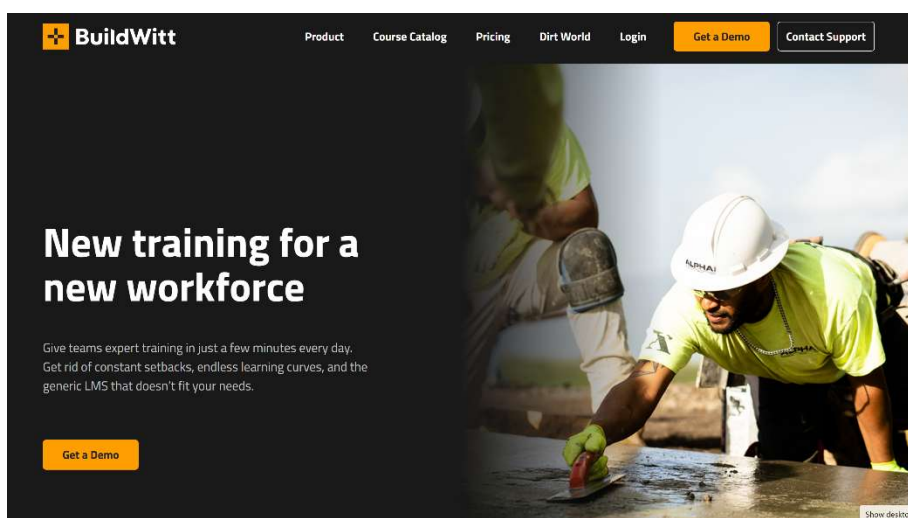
BuildWitt

Product Course Catalog Pricing Dirt World Login Get a Demo Contact Support

New training for a new workforce

Give teams expert training in just a few minutes every day. Get rid of constant setbacks, endless learning curves, and the generic LMS that doesn't fit your needs.

Get a Demo

ALPHA

ALPHA

Show deskto